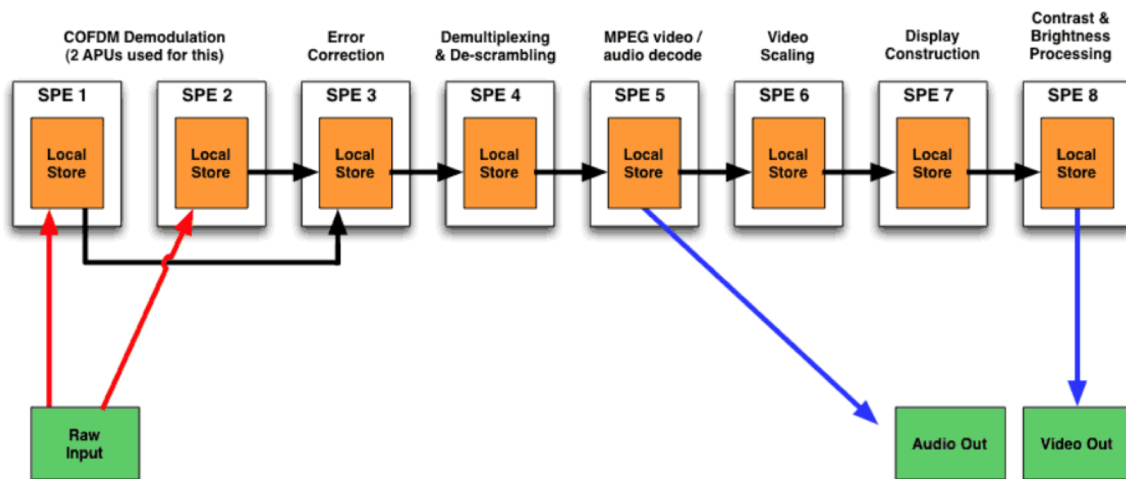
COFDM Demodulation (2 APUs used for this)

Error Correction

Demultiplexing & De-scrambling

MPEG video / audio decode

Video Scaling

Display Construction

Contrast & Brightness Processing

SPE 1
Local Store

SPE 2
Local Store

SPE 3
Local Store

SPE 4
Local Store

SPE 5
Local Store

SPE 6
Local Store

SPE 7
Local Store

SPE 8
Local Store

Raw Input

Audio Out

Video Out